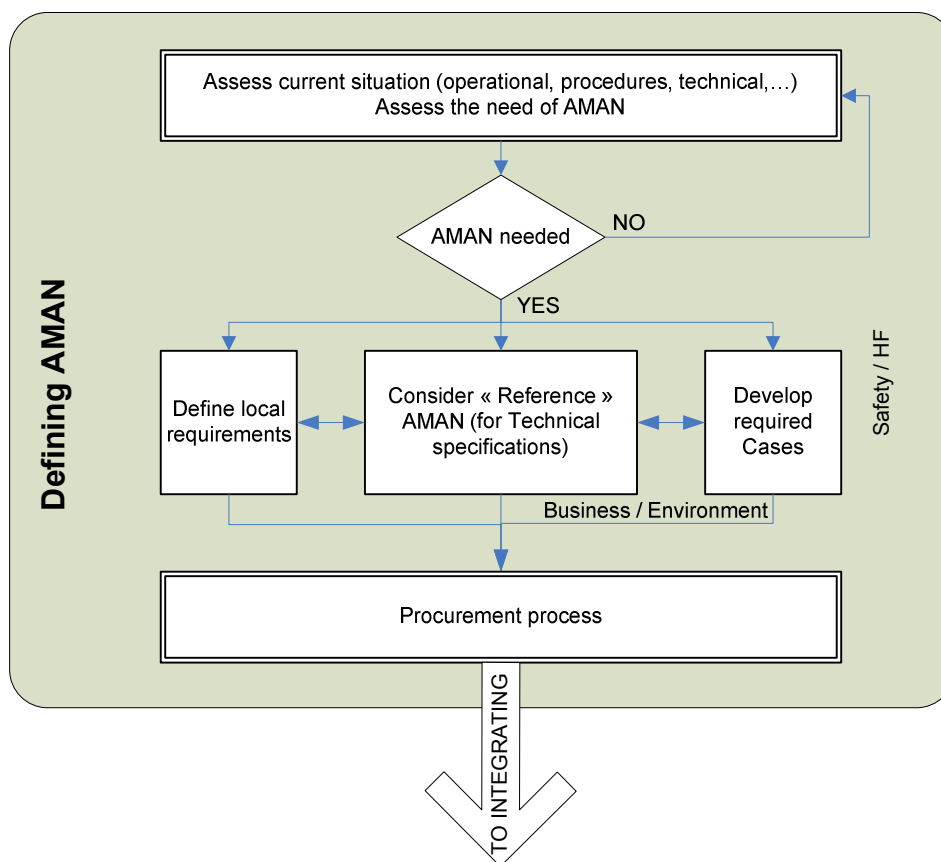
Defining AMAN

Assess current situation (operational, procedures, technical,…)
Assess the need of AMAN

AMAN needed

NO

YES

Define local requirements

Consider « Reference » AMAN (for Technical specifications)

Develop required Cases

Safety / HF

Business / Environment

Procurement process

TO INTEGRATING